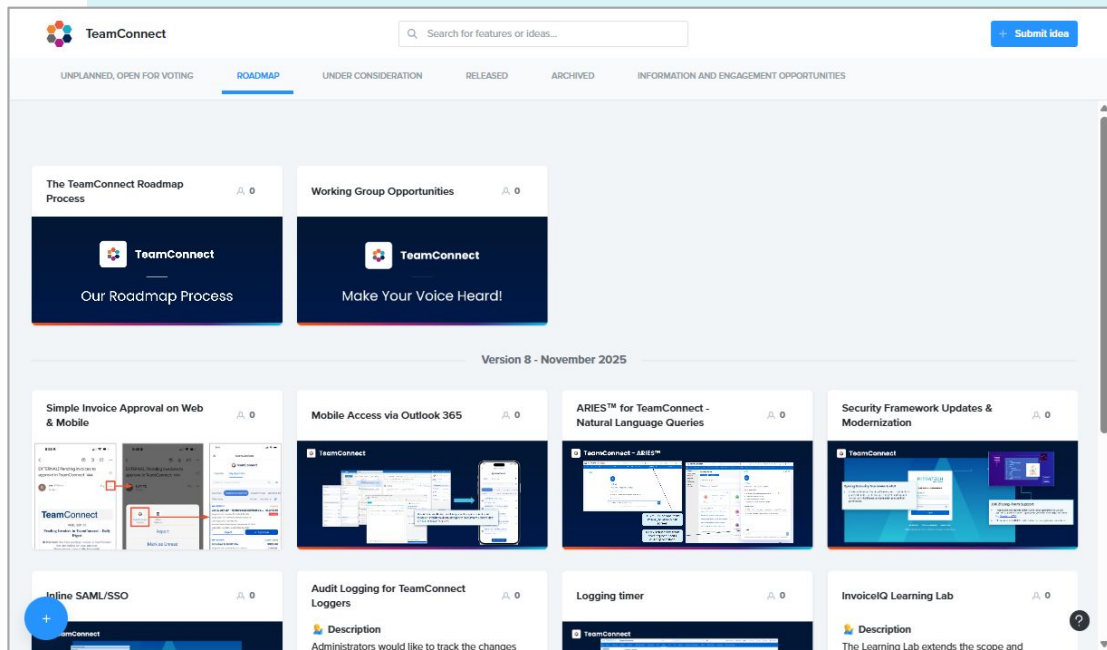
TeamConnect

Search for features or ideas...

+ Submit idea

UNPLANNED, OPEN FOR VOTING    ROADMAP    UNDER CONSIDERATION    RELEASED    ARCHIVED    INFORMATION AND ENGAGEMENT OPPORTUNITIES

The TeamConnect Roadmap Process 0

TeamConnect
Our Roadmap Process

Working Group Opportunities 0

TeamConnect
Make Your Voice Heard!

Version 8 - November 2025

Simple Invoice Approval on Web & Mobile 0

TeamConnect

Mobile Access via Outlook 365 0

TeamConnect

ARIES™ for TeamConnect - Natural Language Queries 0

TeamConnect - ARIES™

Security Framework Updates & Modernization 0

TeamConnect

Inline SAML/SSO 0

TeamConnect

Audit Logging for TeamConnect Loggers 0

Description
Administrators would like to track the changes

Logging timer 0

TeamConnect

InvoiceIQ Learning Lab 0

Description
The Learning Lab extends the scope and

+

?